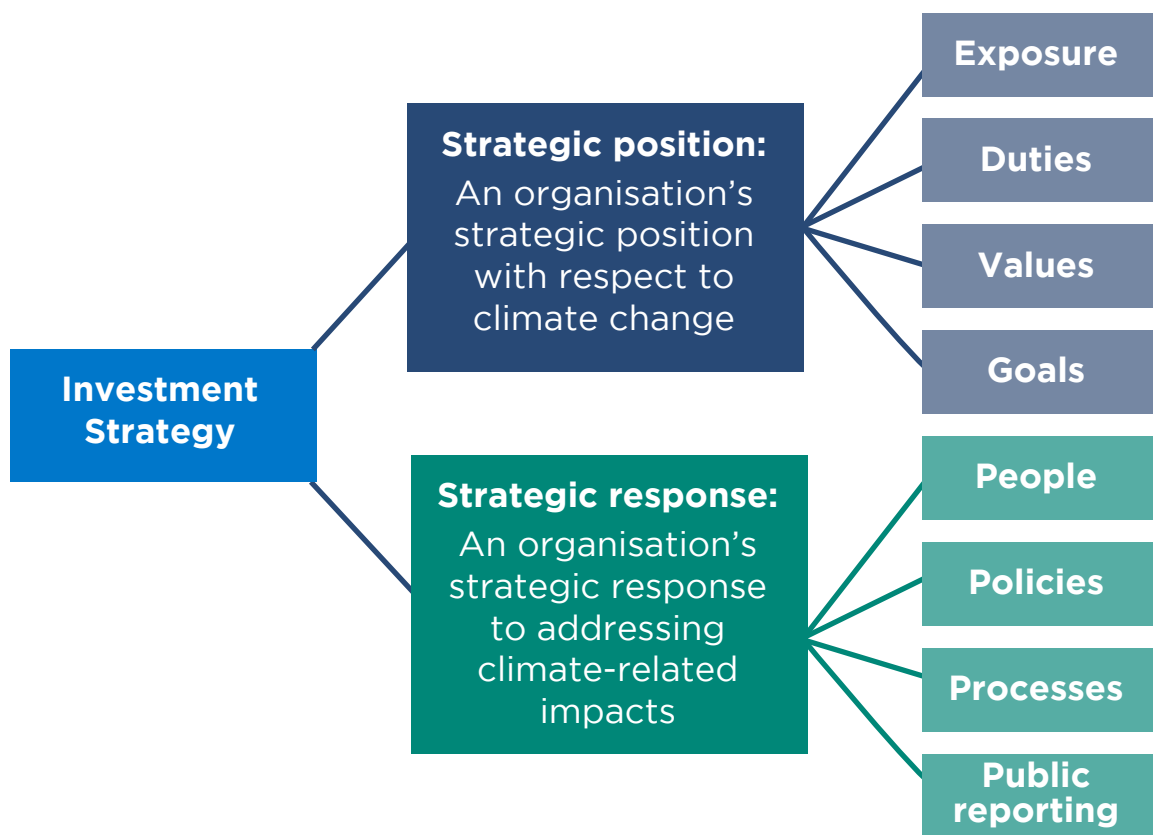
Investment Strategy

Strategic position:
An organisation’s strategic position with respect to climate change

Exposure

Duties

Values

Goals

Strategic response:
An organisation’s strategic response to addressing climate-related impacts

People

Policies

Processes

Public reporting